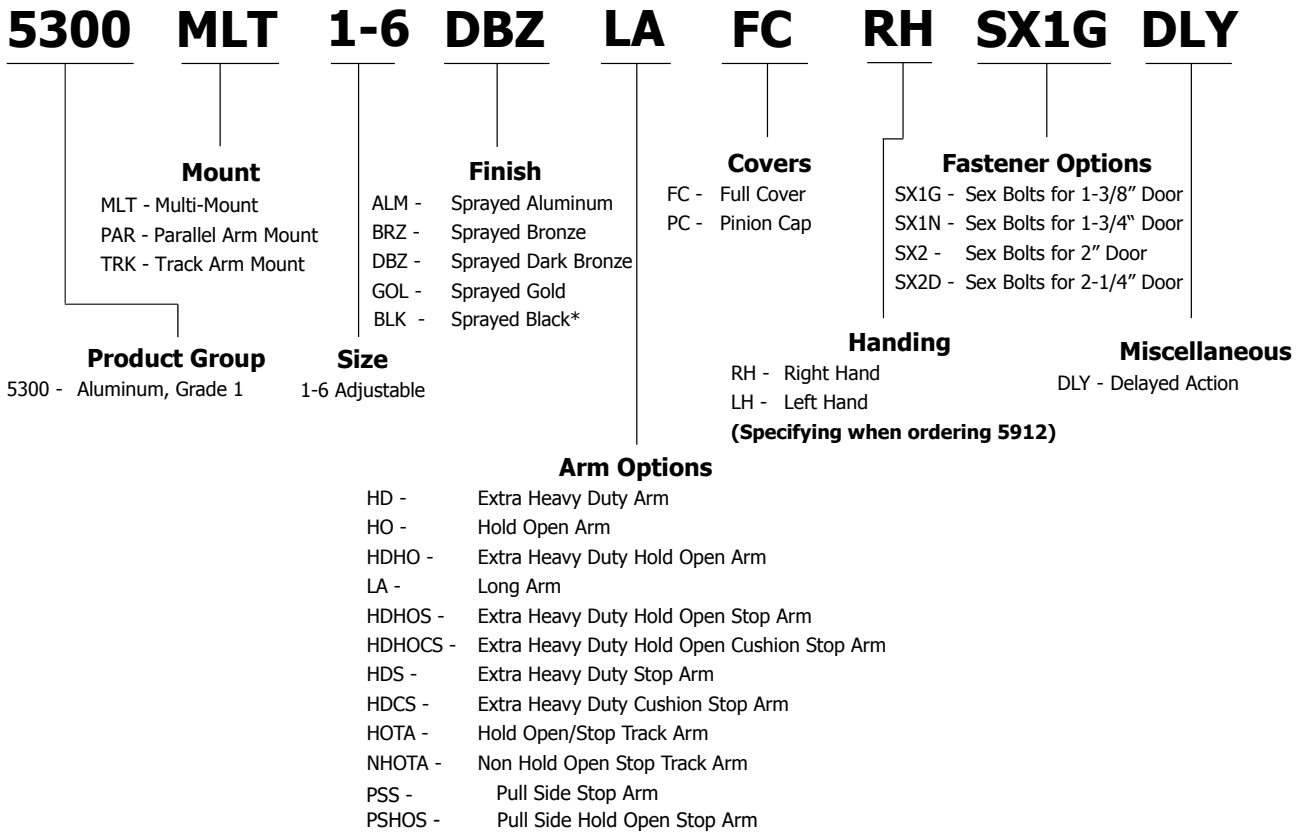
5300 MLT 1-6 DBZ LA FC RH SX1G DLY

**Mount**
MLT - Multi-Mount
PAR - Parallel Arm Mount
TRK - Track Arm Mount

**Finish**
ALM - Sprayed Aluminum
BRZ - Sprayed Bronze
DBZ - Sprayed Dark Bronze
GOL - Sprayed Gold
BLK - Sprayed Black*

**Covers**
FC - Full Cover
PC - Pinion Cap

**Fastener Options**
SX1G - Sex Bolts for 1-3/8" Door
SX1N - Sex Bolts for 1-3/4" Door
SX2 - Sex Bolts for 2" Door
SX2D - Sex Bolts for 2-1/4" Door

**Product Group**
5300 - Aluminum, Grade 1

**Size**
1-6 Adjustable

**Handing**
RH - Right Hand
LH - Left Hand
**(Specifying when ordering 5912)**

**Miscellaneous**
DLY - Delayed Action

**Arm Options**
HD - Extra Heavy Duty Arm
HO - Hold Open Arm
HDHO - Extra Heavy Duty Hold Open Arm
LA - Long Arm
HDHOS - Extra Heavy Duty Hold Open Stop Arm
HDHOCS - Extra Heavy Duty Hold Open Cushion Stop Arm
HDS - Extra Heavy Duty Stop Arm
HDCS - Extra Heavy Duty Cushion Stop Arm
HOTA - Hold Open/Stop Track Arm
NHOTA - Non Hold Open Stop Track Arm
PSS - Pull Side Stop Arm
PSHOS - Pull Side Hold Open Stop Arm